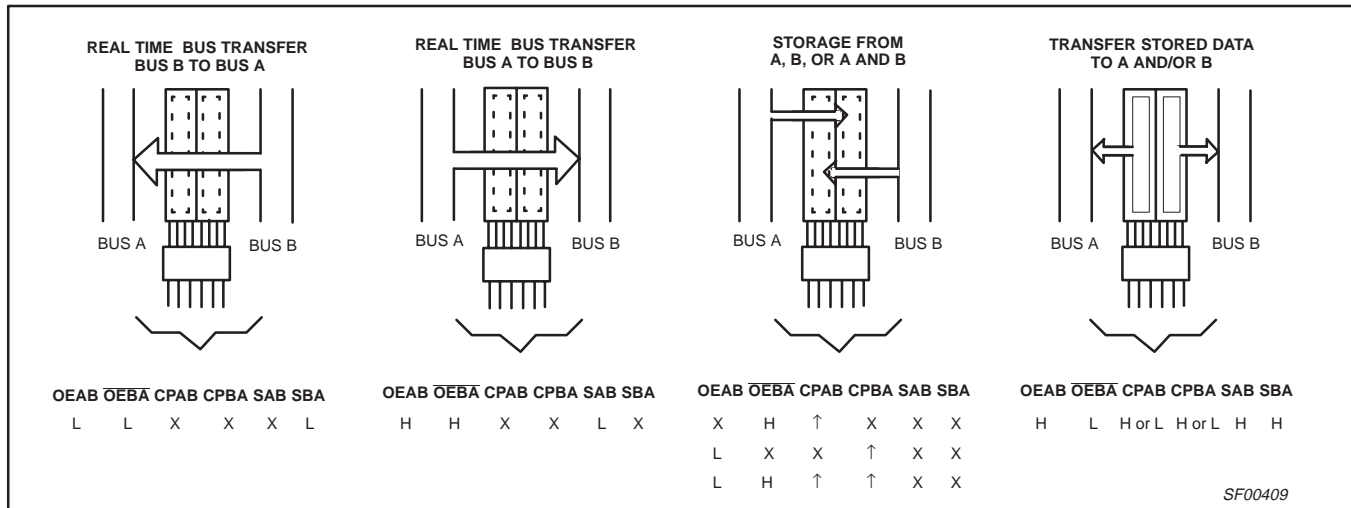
REAL TIME BUS TRANSFER BUS B TO BUS A

BUS A BUS B

| OEAB | $\overline{OEBA}$ | CPAB | CPBA | SAB | SBA |
|---|---|---|---|---|---|
| L | L | X | X | X | L |

REAL TIME BUS TRANSFER BUS A TO BUS B

BUS A BUS B

| OEAB | $\overline{OEBA}$ | CPAB | CPBA | SAB | SBA |
|---|---|---|---|---|---|
| H | H | X | X | L | X |

STORAGE FROM A, B, OR A AND B

BUS A BUS B

| OEAB | $\overline{OEBA}$ | CPAB | CPBA | SAB | SBA |
|---|---|---|---|---|---|
| X | H | ↑ | X | X | X |
| L | X | X | ↑ | X | X |
| L | H | ↑ | ↑ | X | X |

TRANSFER STORED DATA TO A AND/OR B

BUS A BUS B

| OEAB | $\overline{OEBA}$ | CPAB | CPBA | SAB | SBA |
|---|---|---|---|---|---|
| H | L | H or L | H or L | H | H |

SF00409